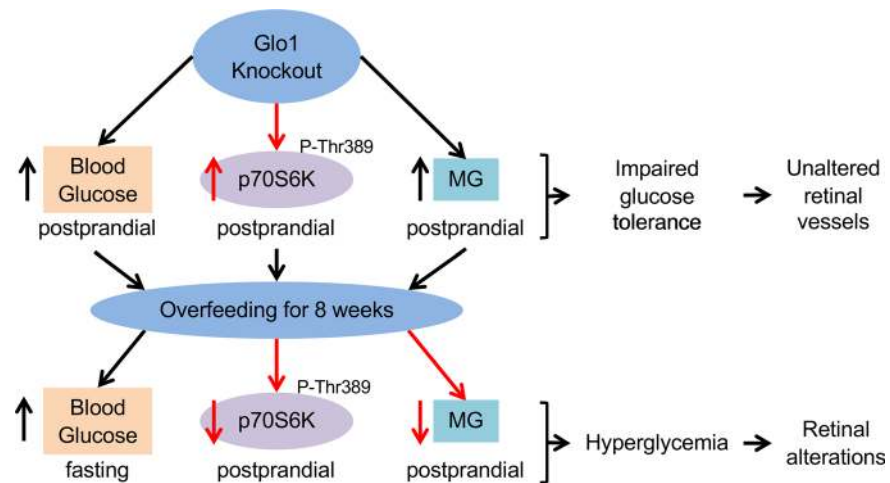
Glo1 Knockout

↑ Blood Glucose
postprandial

P-Thr389
↑ p70S6K
postprandial

↑ MG
postprandial

Impaired glucose tolerance → Unaltered retinal vessels

Overfeeding for 8 weeks

↑ Blood Glucose
fasting

P-Thr389
↓ p70S6K
postprandial

↓ MG
postprandial

Hyperglycemia → Retinal alterations